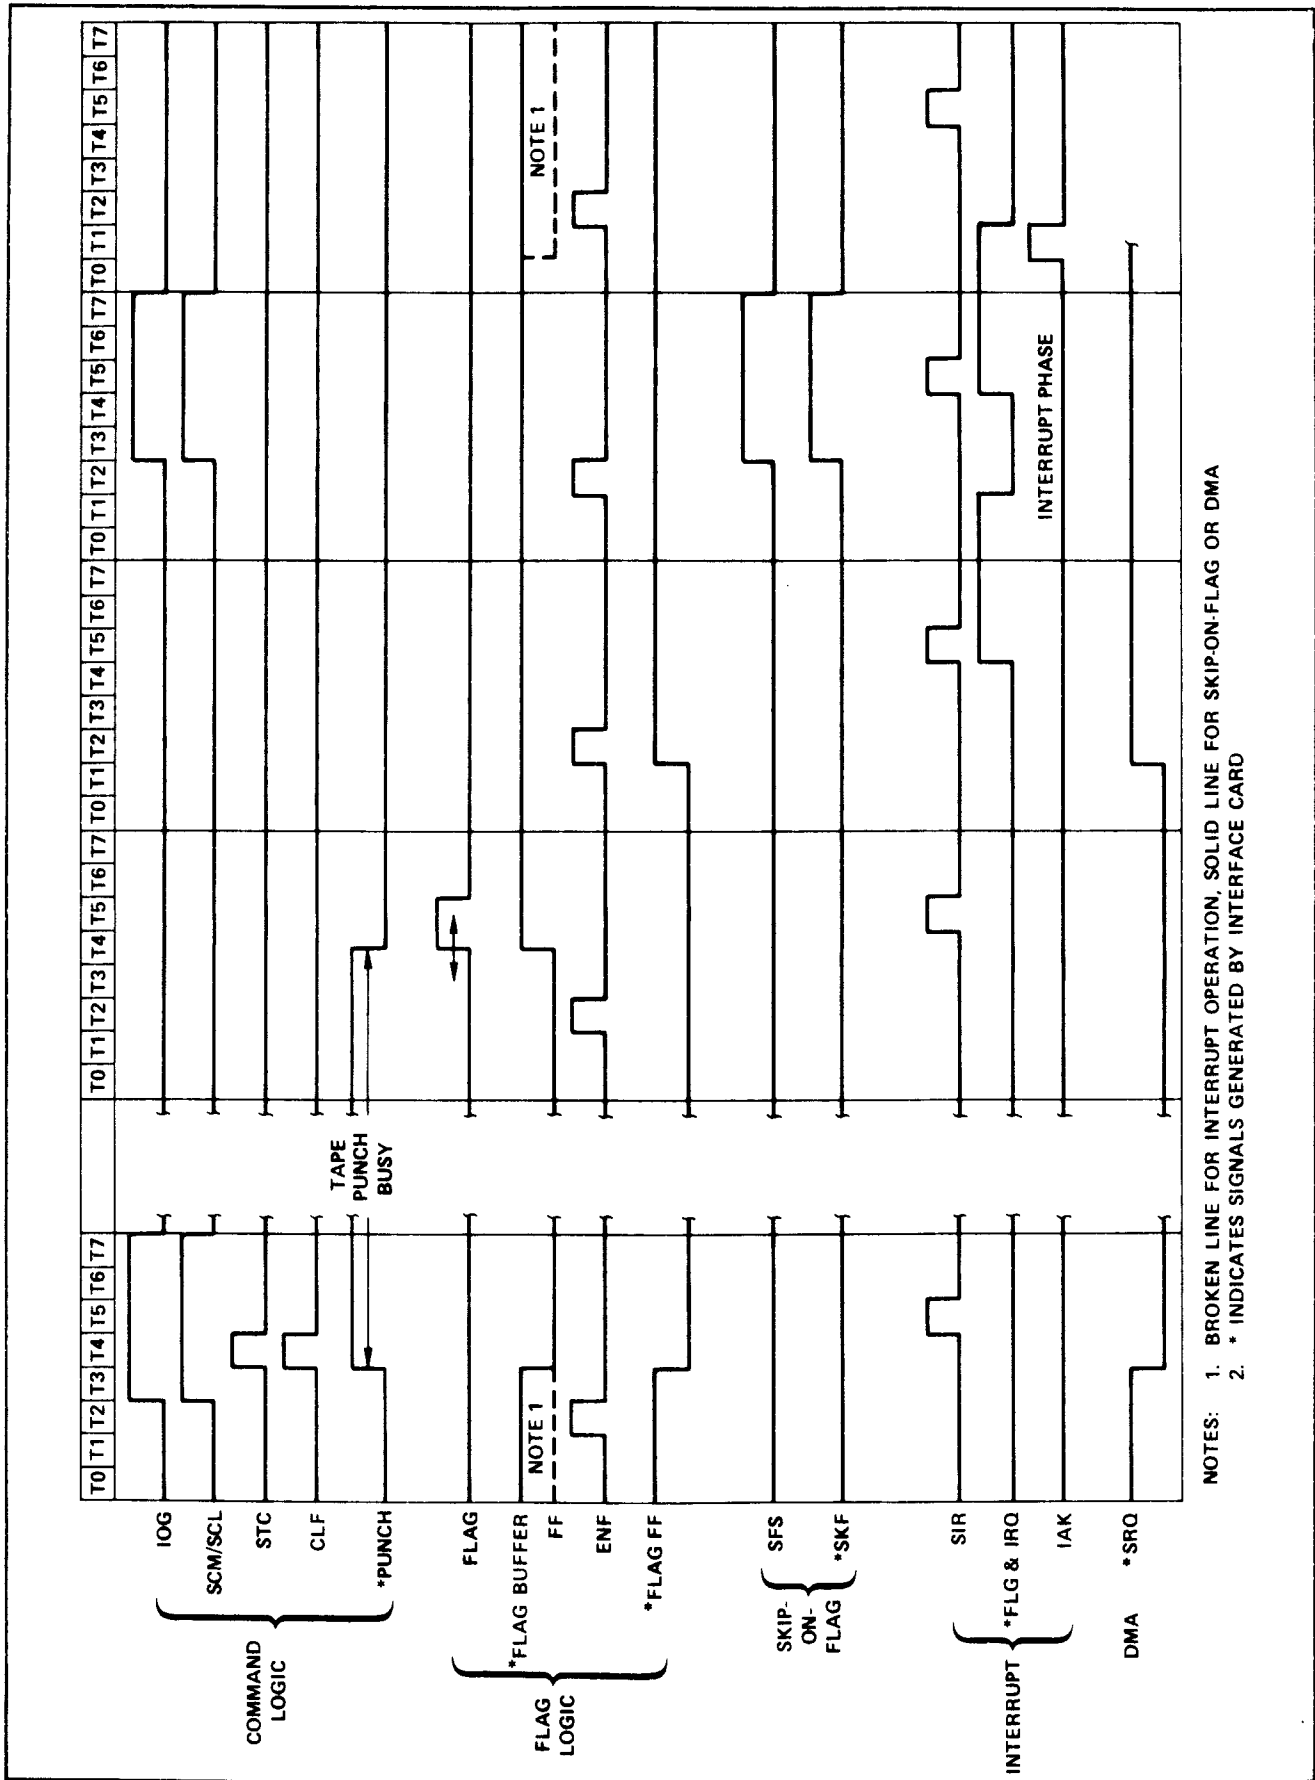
COMMAND LOGIC
IOG
SCM/SCL
STC
CLF
*PUNCH

FLAG LOGIC
FLAG
*FLAG BUFFER FF
ENF
*FLAG FF

SKIP-ON-FLAG
SFS
*SKF

INTERRUPT
SIR
*FLG & IRQ
IAK

DMA
*SRQ

T0 T1 T2 T3 T4 T5 T6 T7

NOTE 1

TAPE PUNCH BUSY

T0 T1 T2 T3 T4 T5 T6 T7 T0 T1 T2 T3 T4 T5 T6 T7 T0 T1 T2 T3 T4 T5 T6 T7 T0 T1 T2 T3 T4 T5 T6 T7

INTERRUPT PHASE

NOTE 1

NOTES: 1. BROKEN LINE FOR INTERRUPT OPERATION, SOLID LINE FOR SKIP-ON-FLAG OR DMA
2. * INDICATES SIGNALS GENERATED BY INTERFACE CARD